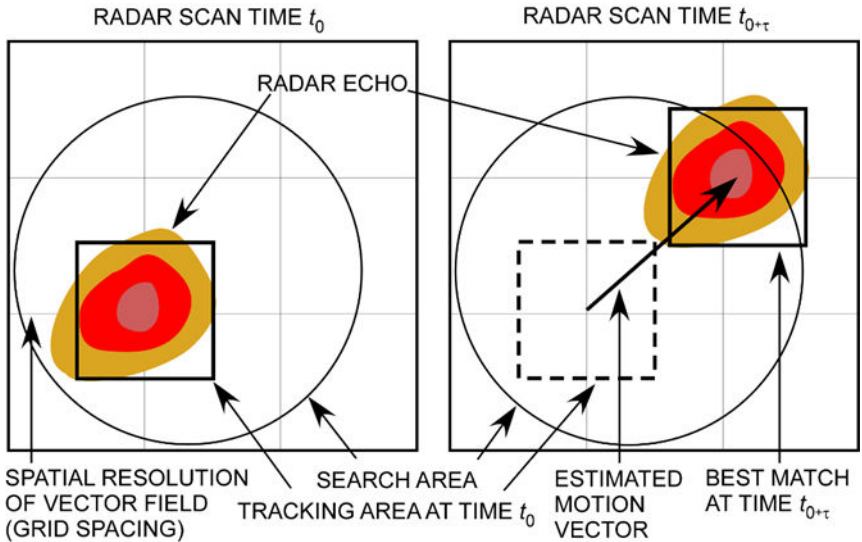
RADAR SCAN TIME $t_0$

RADAR SCAN TIME $t_{0+\tau}$

RADAR ECHO

SPATIAL RESOLUTION OF VECTOR FIELD (GRID SPACING)

SEARCH AREA

TRACKING AREA AT TIME $t_0$

ESTIMATED MOTION VECTOR

BEST MATCH AT TIME $t_{0+\tau}$